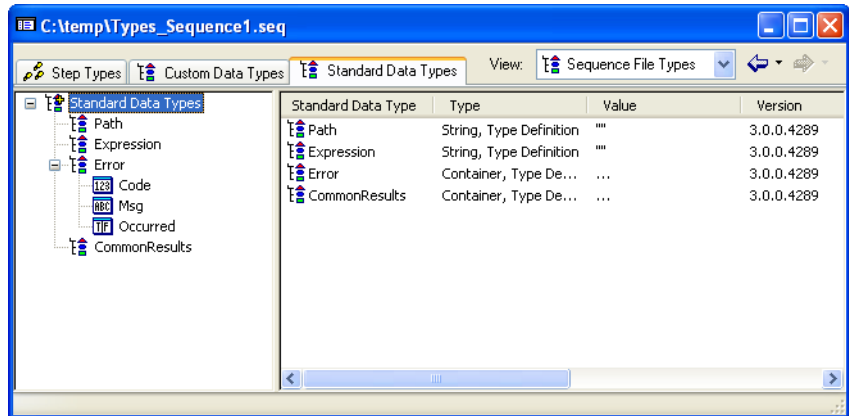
C:\temp\Types_Sequence1.seq

Step Types | Custom Data Types | Standard Data Types

View: Sequence File Types

Standard Data Types
Path
Expression
Error
123 Code
ABC Msg
T|F Occurred
CommonResults

| Standard Data Type | Type | Value | Version |
|---|---|---|---|
| Path | String, Type Definition | "" | 3.0.0.4289 |
| Expression | String, Type Definition | "" | 3.0.0.4289 |
| Error | Container, Type De... | ... | 3.0.0.4289 |
| CommonResults | Container, Type De... | ... | 3.0.0.4289 |